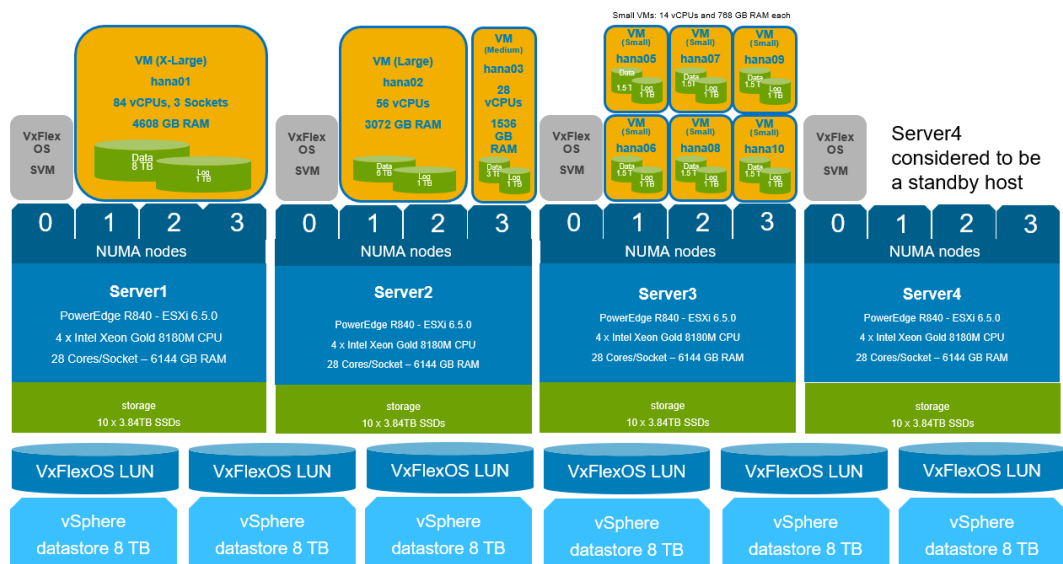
Small VMs: 14 vCPUs and 768 GB RAM each

VxFlex OS SVM

VM (X-Large)
hana01
84 vCPUs, 3 Sockets
4608 GB RAM
Data 8 TB
Log 1 TB

0 1 2 3
NUMA nodes

Server1
PowerEdge R840 - ESXi 6.5.0
4 x Intel Xeon Gold 8180M CPU
28 Cores/Socket – 6144 GB RAM

storage
10 x 3.84TB SSDs

VxFlex OS SVM

VM (Large)
hana02
56 vCPUs
3072 GB RAM
Data 6 TB
Log 1 TB

VM (Medium)
hana03
28 vCPUs
1536 GB RAM
Data 3 TB
Log 1 TB

0 1 2 3
NUMA nodes

Server2
PowerEdge R840 - ESXi 6.5.0
4 x Intel Xeon Gold 8180M CPU
28 Cores/Socket – 6144 GB RAM

storage
10 x 3.84TB SSDs

VxFlex OS SVM

VM (Small)
hana05
Data 1.5 T
Log 1 TB

VM (Small)
hana07
Data 1.5 T
Log 1 TB

VM (Small)
hana09
Data 1.5 T
Log 1 TB

VM (Small)
hana06
Data 1.5 T
Log 1 TB

VM (Small)
hana08
Data 1.5 T
Log 1 TB

VM (Small)
hana10
Data 1.5 T
Log 1 TB

0 1 2 3
NUMA nodes

Server3
PowerEdge R840 - ESXi 6.5.0
4 x Intel Xeon Gold 8180M CPU
28 Cores/Socket – 6144 GB RAM

storage
10 x 3.84TB SSDs

VxFlex OS SVM

Server4 considered to be a standby host

0 1 2 3
NUMA nodes

Server4
PowerEdge R840 - ESXi 6.5.0
4 x Intel Xeon Gold 8180M CPU
28 Cores/Socket – 6144 GB RAM

storage
10 x 3.84TB SSDs

VxFlexOS LUN
vSphere datastore 8 TB

VxFlexOS LUN
vSphere datastore 8 TB

VxFlexOS LUN
vSphere datastore 8 TB

VxFlexOS LUN
vSphere datastore 8 TB

VxFlexOS LUN
vSphere datastore 8 TB

VxFlexOS LUN
vSphere datastore 8 TB